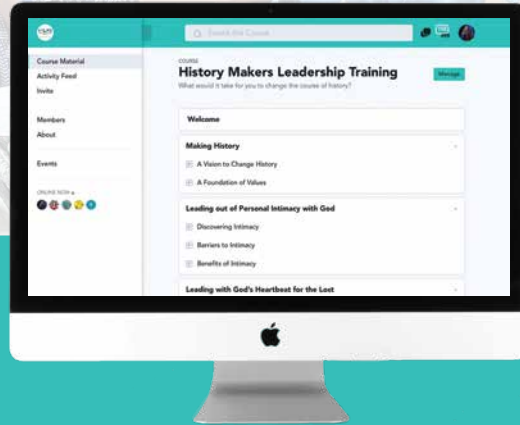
Search this Course

Course Material
Activity Feed
Invite

Members
About

Events

ONLINE NOW

COURSE
History Makers Leadership Training
What would it take for you to change the course of history?

Manage

Welcome

Making History
A Vision to Change History
A Foundation of Values

Leading out of Personal Intimacy with God
Discovering Intimacy
Barriers to Intimacy
Benefits of Intimacy

Leading with God's Heartbeat for the Lost